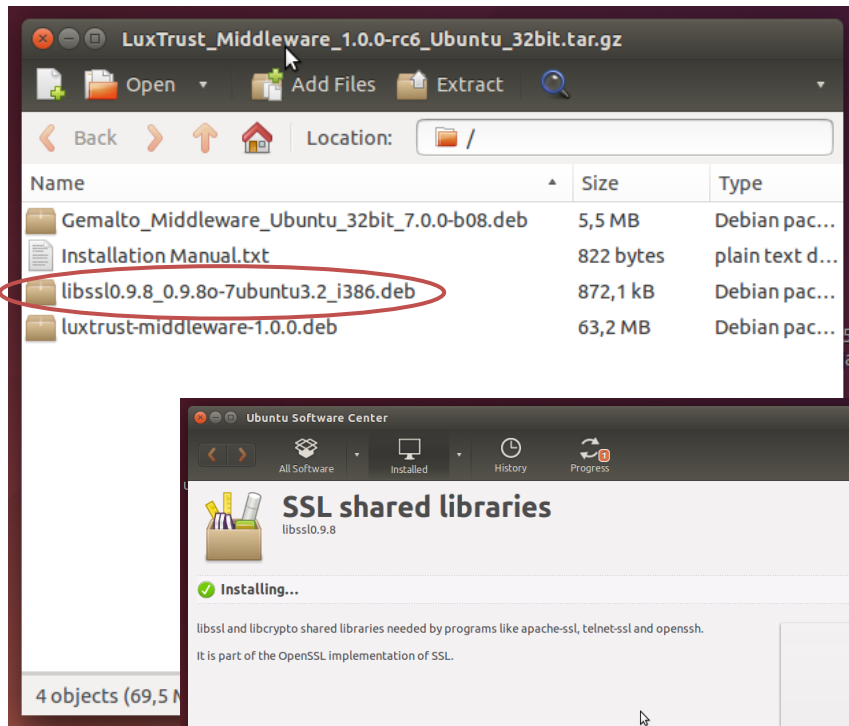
LuxTrust_Middleware_1.0.0-rc6_Ubuntu_32bit.tar.gz

Open Add Files Extract

Back Location: /

| Name | Size | Type |
|---|---|---|
| Gemalto_Middleware_Ubuntu_32bit_7.0.0-b08.deb | 5,5 MB | Debian pac… |
| Installation Manual.txt | 822 bytes | plain text d… |
| libssl0.9.8_0.9.8o-7ubuntu3.2_i386.deb | 872,1 kB | Debian pac… |
| luxtrust-middleware-1.0.0.deb | 63,2 MB | Debian pac… |

4 objects (69,5 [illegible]

Ubuntu Software Center

All Software Installed History Progress 1

SSL shared libraries
libssl0.9.8

Installing...

libssl and libcrypto shared libraries needed by programs like apache-ssl, telnet-ssl and openssh.

It is part of the OpenSSL implementation of SSL.